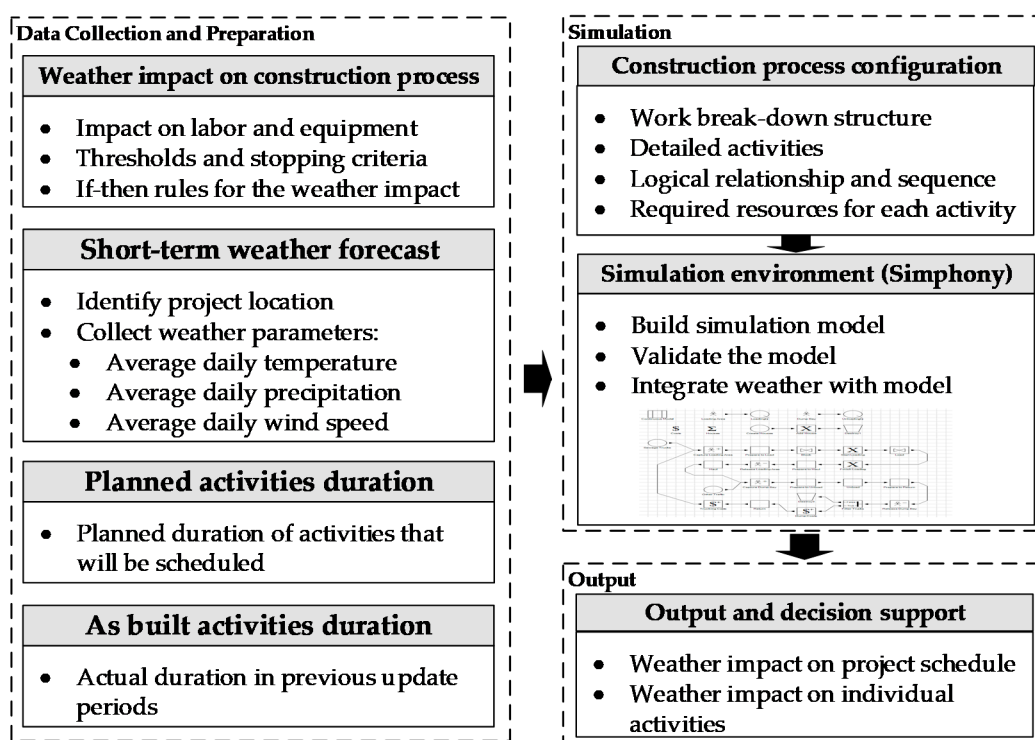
Data Collection and Preparation

Weather impact on construction process

- Impact on labor and equipment
- Thresholds and stopping criteria
- If-then rules for the weather impact

Short-term weather forecast

- Identify project location
- Collect weather parameters:
  - Average daily temperature
  - Average daily precipitation
  - Average daily wind speed

Planned activities duration

- Planned duration of activities that will be scheduled

As built activities duration

- Actual duration in previous update periods

Simulation

Construction process configuration

- Work break-down structure
- Detailed activities
- Logical relationship and sequence
- Required resources for each activity

Simulation environment (Simphony)

- Build simulation model
- Validate the model
- Integrate weather with model

Output

Output and decision support

- Weather impact on project schedule
- Weather impact on individual activities